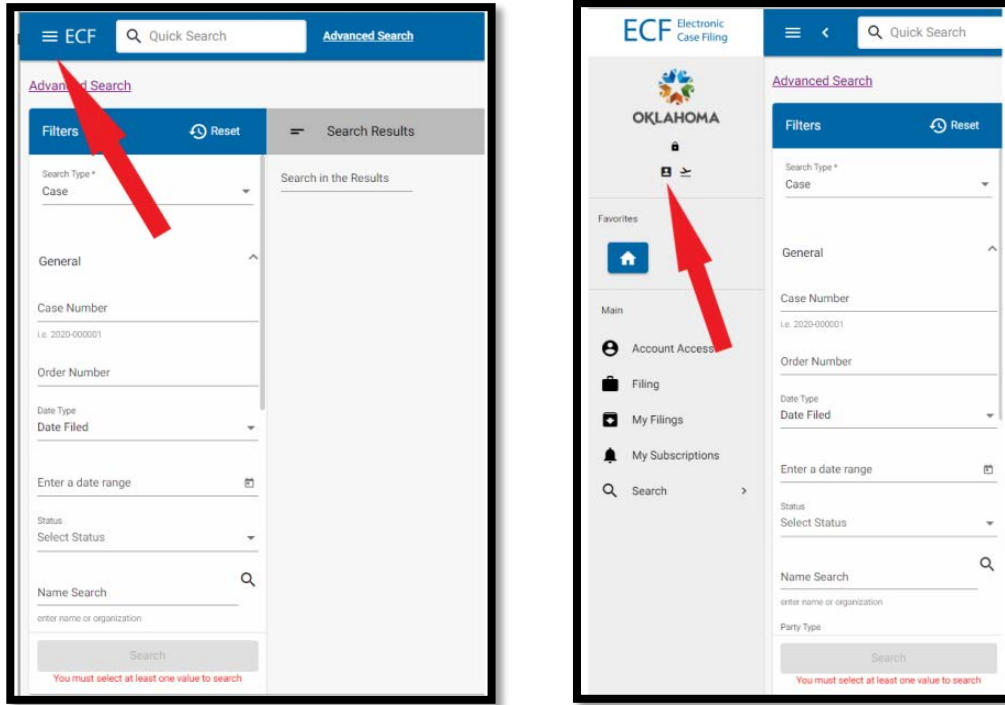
ECF
Quick Search
Advanced Search

Advanced Search

Filters
Reset

Search Results

Search in the Results

Search Type *
Case

General

Case Number
i.e. 2020-000001

Order Number

Date Type
Date Filed

Enter a date range

Status
Select Status

Name Search
enter name or organization

Search
You must select at least one value to search

ECF Electronic Case Filing

OKLAHOMA

Favorites

Main

Account Access

Filing

My Filings

My Subscriptions

Search

Quick Search

Advanced Search

Filters
Reset

Search Type *
Case

General

Case Number
i.e. 2020-000001

Order Number

Date Type
Date Filed

Enter a date range

Status
Select Status

Name Search
enter name or organization

Party Type

Search
You must select at least one value to search